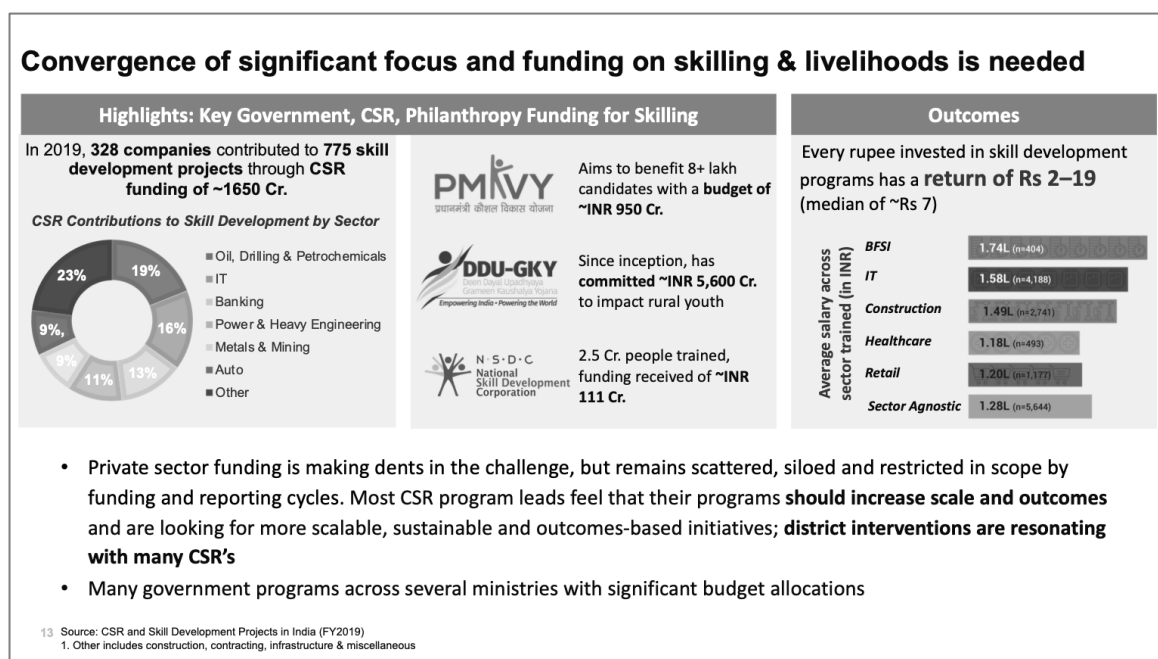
Convergence of significant focus and funding on skilling & livelihoods is needed

Highlights: Key Government, CSR, Philanthropy Funding for Skilling

In 2019, 328 companies contributed to 775 skill development projects through CSR funding of ~1650 Cr.

CSR Contributions to Skill Development by Sector

23%
19%
16%
13%
11%
9%
9%,

Oil, Drilling & Petrochemicals
IT
Banking
Power & Heavy Engineering
Metals & Mining
Auto
Other

PMKVY
प्रधानमंत्री कौशल विकास योजना

Aims to benefit 8+ lakh candidates with a budget of ~INR 950 Cr.

DDU-GKY
Deen Dayal Upadhyaya Grameen Kaushalya Yojana
Empowering India • Powering the World

Since inception, has committed ~INR 5,600 Cr. to impact rural youth

N·S·D·C
National Skill Development Corporation

2.5 Cr. people trained, funding received of ~INR 111 Cr.

Outcomes

Every rupee invested in skill development programs has a return of Rs 2–19 (median of ~Rs 7)

Average salary across sector trained (in INR)

| Sector | Salary |
|---|---|
| BFSI | 1.74L (n=404) |
| IT | 1.58L (n=4,188) |
| Construction | 1.49L (n=2,741) |
| Healthcare | 1.18L (n=493) |
| Retail | 1.20L (n=1,177) |
| Sector Agnostic | 1.28L (n=5,644) |

• Private sector funding is making dents in the challenge, but remains scattered, siloed and restricted in scope by funding and reporting cycles. Most CSR program leads feel that their programs should increase scale and outcomes and are looking for more scalable, sustainable and outcomes-based initiatives; district interventions are resonating with many CSR's

• Many government programs across several ministries with significant budget allocations

13 Source: CSR and Skill Development Projects in India (FY2019)
1. Other includes construction, contracting, infrastructure & miscellaneous